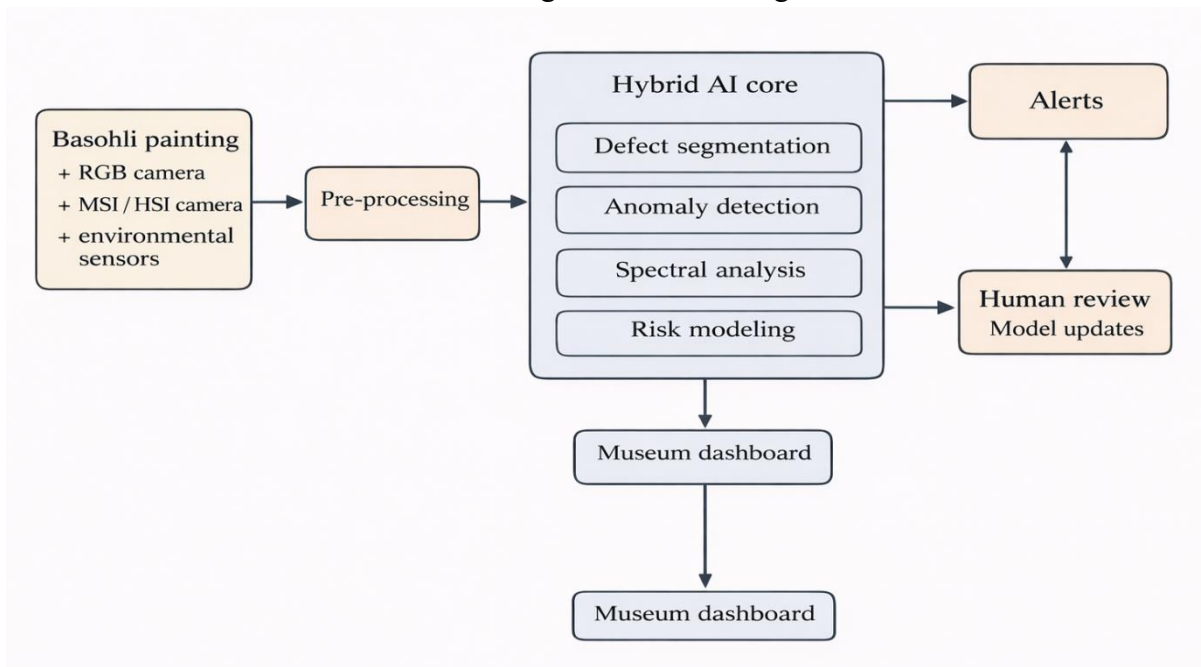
Basohli painting
+ RGB camera
+ MSI / HSI camera
+ environmental sensors

Pre-processing

Hybrid AI core

Defect segmentation

Anomaly detection

Spectral analysis

Risk modeling

Alerts

Human review
Model updates

Museum dashboard

Museum dashboard